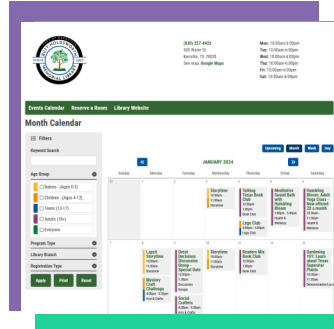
(830) 257-8422
505 Water St.
Kerrville, TX 78028
See map: Google Maps

Mon: 10:00am-6:00pm
Tue: 10:00am-6:00pm
Wed: 10:00am-6:00pm
Thu: 10:00am-6:00pm
Fri: 10:00am-6:00pm
Sat: 10:00am-4:00pm

Events Calendar Reserve a Room Library Website

Month Calendar

Filters

Keyword Search

Age Group

Babies (Ages 0-3)
Children (Ages 4-12)
Teens (13-17)
Adults (18+)
Everyone

Program Type

Library Branch

Registration Type

Apply Print Reset

Upcoming Month Week Day

JANUARY 2024

| Sunday | Monday | Tuesday | Wednesday | Thursday | Friday | Saturday |
|---|---|---|---|---|---|---|
| | 1 | 2 | 3 Storytime | 4 Talking Texas Book Club; Lego Club | 5 Meditative Sound Bath with Humbling Bowls | 6 Humbling Bowls: Adult Yoga Class |
| 7 | 8 Lapsit Storytime; Mystery Craft Challenge | 9 Great Decisions Discussion Group | 10 Storytime | 11 Readers Mix Book Club | 12 | 13 Gardening 101: Learn about Texas Superstar Plants |